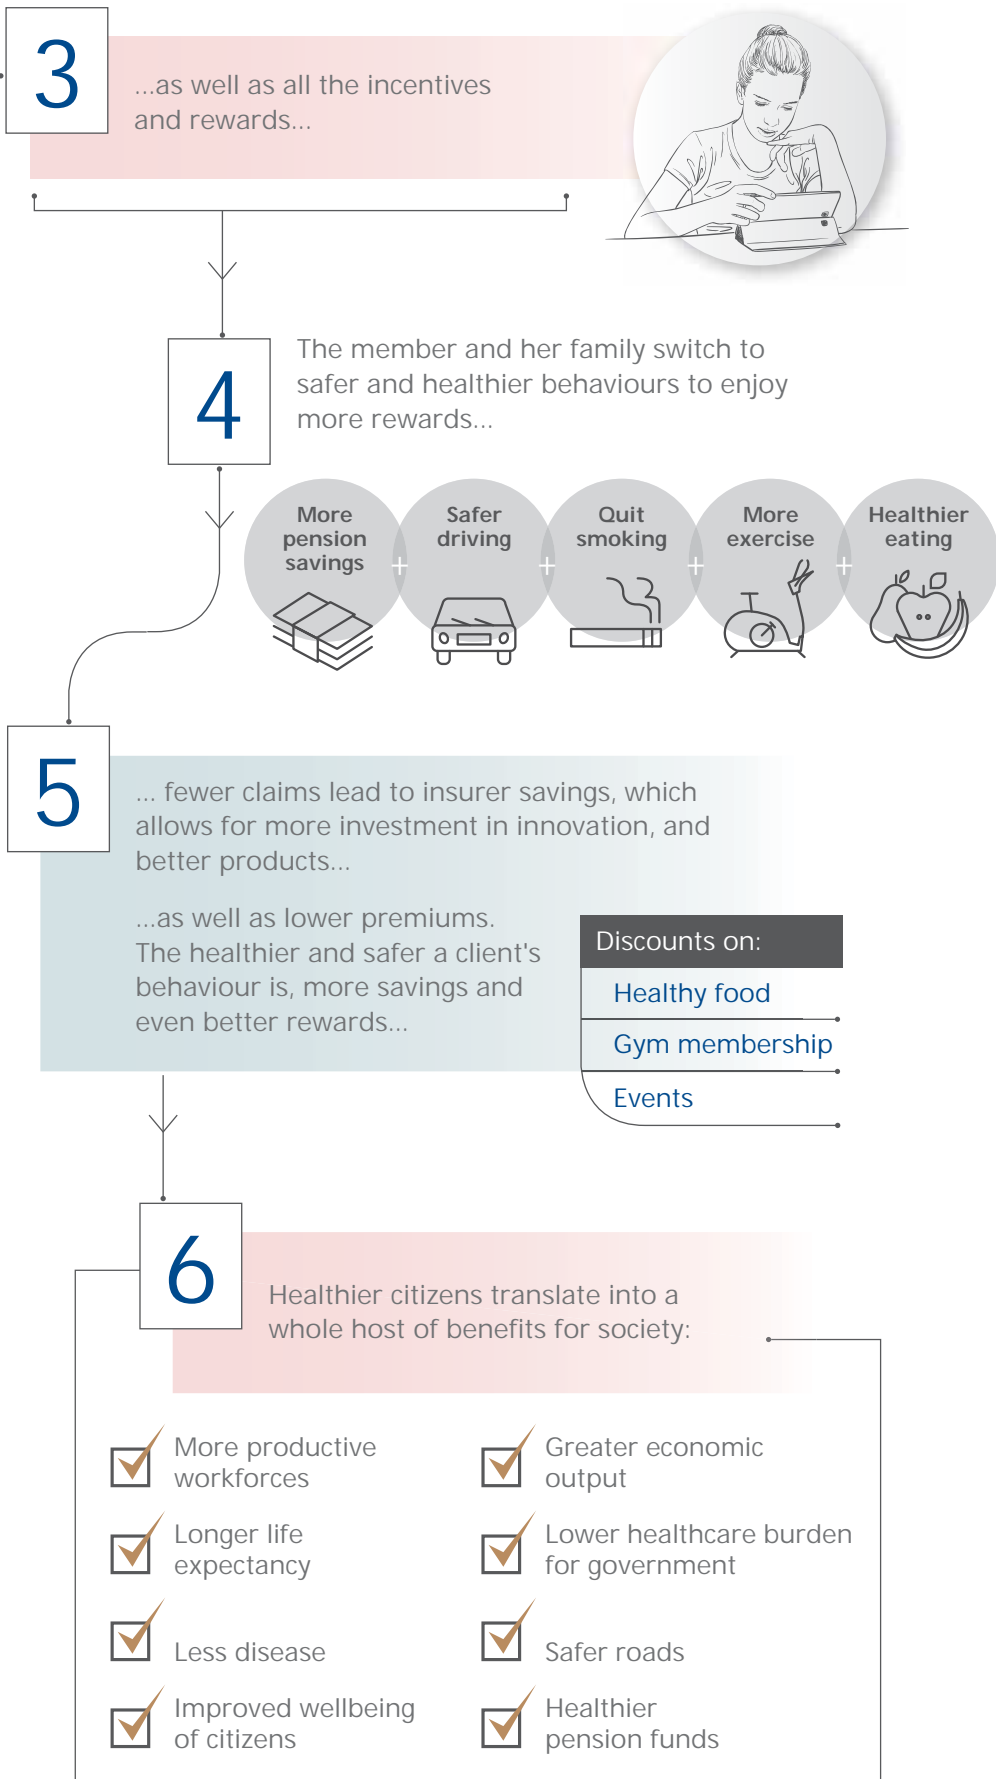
3

...as well as all the incentives and rewards...

4

The member and her family switch to safer and healthier behaviours to enjoy more rewards...

More pension savings + Safer driving + Quit smoking + More exercise + Healthier eating

5

... fewer claims lead to insurer savings, which allows for more investment in innovation, and better products...

...as well as lower premiums. The healthier and safer a client's behaviour is, more savings and even better rewards...

Discounts on:
Healthy food
Gym membership
Events

6

Healthier citizens translate into a whole host of benefits for society:

More productive workforces

Greater economic output

Longer life expectancy

Lower healthcare burden for government

Less disease

Safer roads

Improved wellbeing of citizens

Healthier pension funds